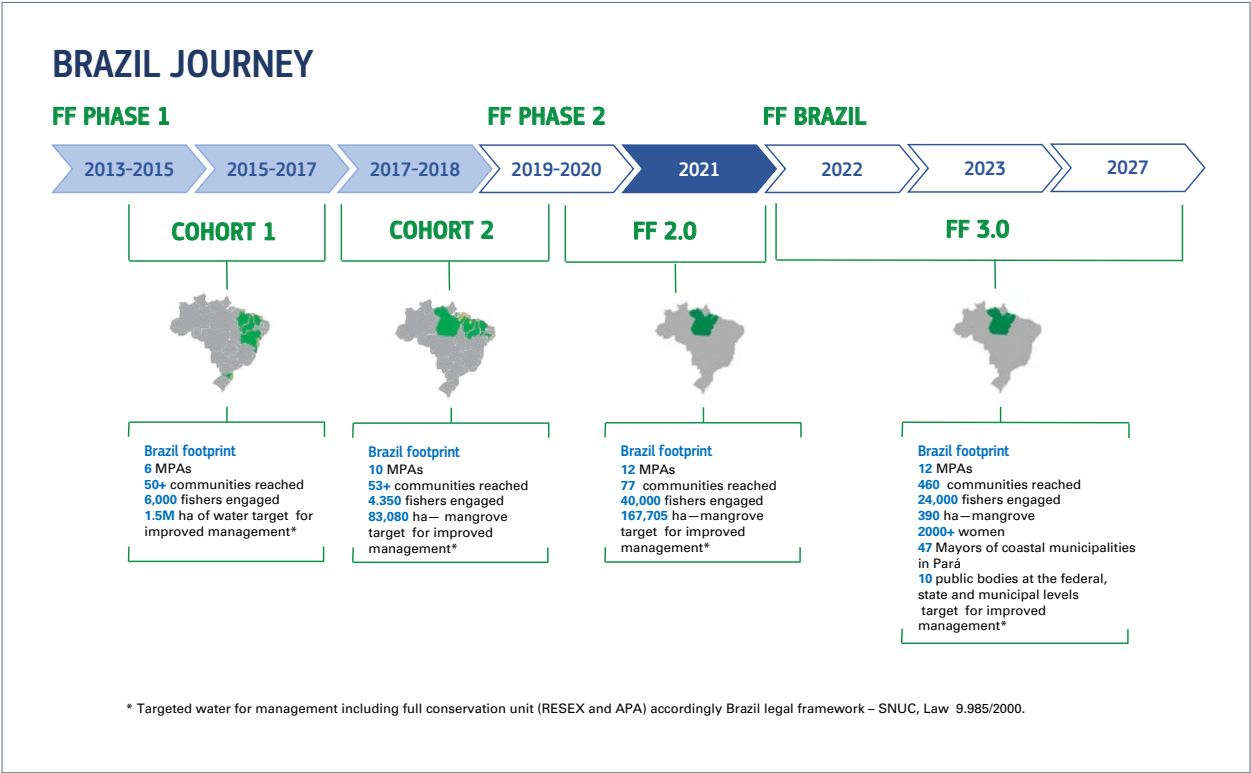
BRAZIL JOURNEY

FF PHASE 1

FF PHASE 2

FF BRAZIL

2013-2015

2015-2017

2017-2018

2019-2020

2021

2022

2023

2027

COHORT 1

COHORT 2

FF 2.0

FF 3.0

Brazil footprint
6 MPAs
50+ communities reached
6,000 fishers engaged
1.5M ha of water target for improved management*

Brazil footprint
10 MPAs
53+ communities reached
4.350 fishers engaged
83,080 ha— mangrove target for improved management*

Brazil footprint
12 MPAs
77 communities reached
40,000 fishers engaged
167,705 ha—mangrove target for improved management*

Brazil footprint
12 MPAs
460 communities reached
24,000 fishers engaged
390 ha—mangrove
2000+ women
47 Mayors of coastal municipalities in Pará
10 public bodies at the federal, state and municipal levels
target for improved management*

* Targeted water for management including full conservation unit (RESEX and APA) accordingly Brazil legal framework – SNUC, Law 9.985/2000.